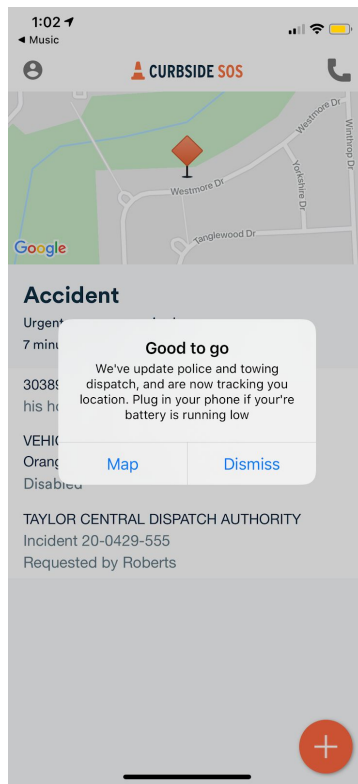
1:02
◂ Music

CURBSIDE SOS

Westmore Dr
Westmore Dr
Yorkshire Dr
Winthrop Dr
Tanglewood Dr
Google

Accident
Urgent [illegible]
7 minu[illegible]

30389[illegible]
his ho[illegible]

VEHIC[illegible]
Orang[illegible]
Disabled

Good to go
We've update police and towing dispatch, and are now tracking you location. Plug in your phone if your're battery is running low

Map
Dismiss

TAYLOR CENTRAL DISPATCH AUTHORITY
Incident 20-0429-555
Requested by Roberts

+